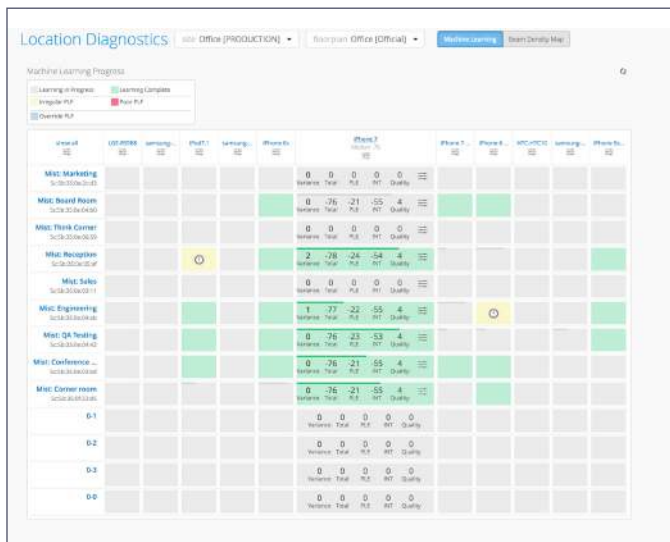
Location Diagnostics

Site: Office [PRODUCTION]

floorplan: Office [Official]

Machine Learning

Beam Density Map

Machine Learning Progress

Learning in Progress

Learning Complete

Irregular PLF

Poor PLF

Override PLF

| Unit all | LGE-P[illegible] | samsung-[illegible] | iPad-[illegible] | samsung-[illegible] | iPhone 6s | iPhone 7 | iPhone 7... | iPhone 6... | HTC-HTC10 | samsung-... | iPhone 6s... |
|---|---|---|---|---|---|---|---|---|---|---|---|
| Mist: Marketing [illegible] | | | | | | 0 Variance 0 Total 0 PLE 0 INT 0 Quality | | | | | |
| Mist: Board Room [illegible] | | | | | | 0 Variance -76 Total -21 PLE -55 INT 4 Quality | | | | | |
| Mist: Think Corner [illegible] | | | | | | 0 Variance 0 Total 0 PLE 0 INT 0 Quality | | | | | |
| Mist: Reception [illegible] | | | | | | 2 Variance -78 Total -24 PLE -54 INT 4 Quality | | | | | |
| Mist: Sales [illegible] | | | | | | 0 Variance 0 Total 0 PLE 0 INT 0 Quality | | | | | |
| Mist: Engineering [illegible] | | | | | | 1 Variance -77 Total -22 PLE -55 INT 4 Quality | | | | | |
| Mist: QA Testing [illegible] | | | | | | 0 Variance -76 Total -23 PLE -53 INT 4 Quality | | | | | |
| Mist: Conference ... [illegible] | | | | | | 0 Variance -76 Total -21 PLE -55 INT 4 Quality | | | | | |
| Mist: Corner room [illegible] | | | | | | 0 Variance -76 Total -21 PLE -55 INT 4 Quality | | | | | |
| 0-1 | | | | | | 0 Variance 0 Total 0 PLE 0 INT 0 Quality | | | | | |
| 0-2 | | | | | | 0 Variance 0 Total 0 PLE 0 INT 0 Quality | | | | | |
| 0-3 | | | | | | 0 Variance 0 Total 0 PLE 0 INT 0 Quality | | | | | |
| 0-0 | | | | | | 0 Variance 0 Total 0 PLE 0 INT 0 Quality | | | | | |